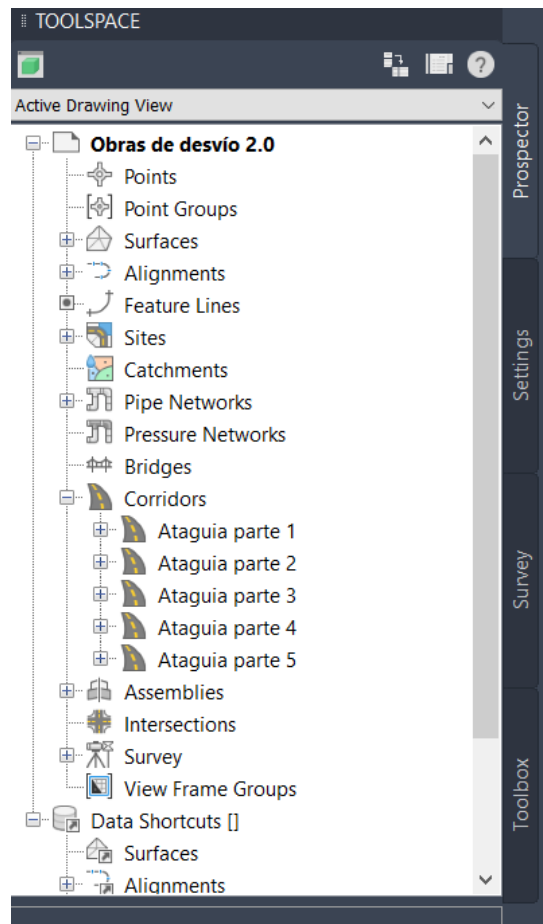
TOOLSPACE

Active Drawing View

Obras de desvío 2.0
Points
Point Groups
Surfaces
Alignments
Feature Lines
Sites
Catchments
Pipe Networks
Pressure Networks
Bridges
Corridors
Ataguia parte 1
Ataguia parte 2
Ataguia parte 3
Ataguia parte 4
Ataguia parte 5
Assemblies
Intersections
Survey
View Frame Groups
Data Shortcuts []
Surfaces
Alignments

Prospector
Settings
Survey
Toolbox